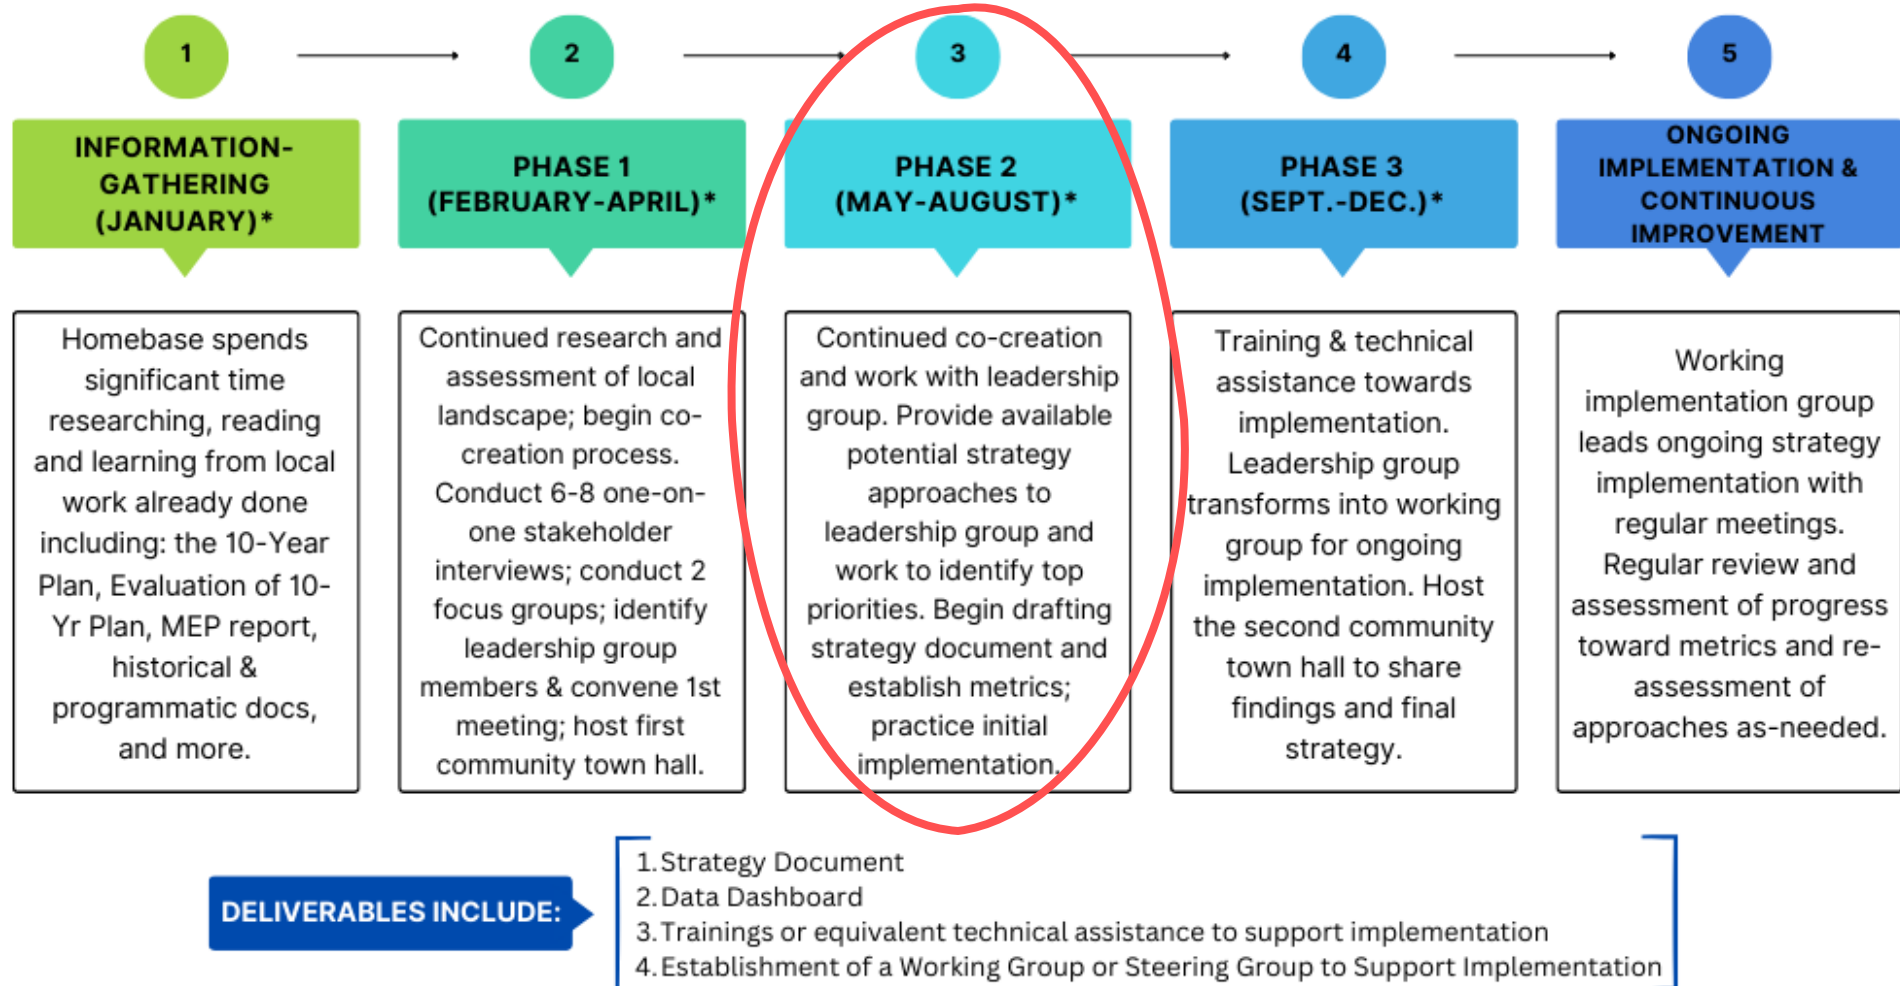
1

2

3

4

5

INFORMATION-GATHERING (JANUARY)*

Homebase spends significant time researching, reading and learning from local work already done including: the 10-Year Plan, Evaluation of 10-Yr Plan, MEP report, historical & programmatic docs, and more.

PHASE 1 (FEBRUARY-APRIL)*

Continued research and assessment of local landscape; begin co-creation process. Conduct 6-8 one-on-one stakeholder interviews; conduct 2 focus groups; identify leadership group members & convene 1st meeting; host first community town hall.

PHASE 2 (MAY-AUGUST)*

Continued co-creation and work with leadership group. Provide available potential strategy approaches to leadership group and work to identify top priorities. Begin drafting strategy document and establish metrics; practice initial implementation.

PHASE 3 (SEPT.-DEC.)*

Training & technical assistance towards implementation. Leadership group transforms into working group for ongoing implementation. Host the second community town hall to share findings and final strategy.

ONGOING IMPLEMENTATION & CONTINUOUS IMPROVEMENT

Working implementation group leads ongoing strategy implementation with regular meetings. Regular review and assessment of progress toward metrics and re-assessment of approaches as-needed.

DELIVERABLES INCLUDE:

1. Strategy Document
2. Data Dashboard
3. Trainings or equivalent technical assistance to support implementation
4. Establishment of a Working Group or Steering Group to Support Implementation